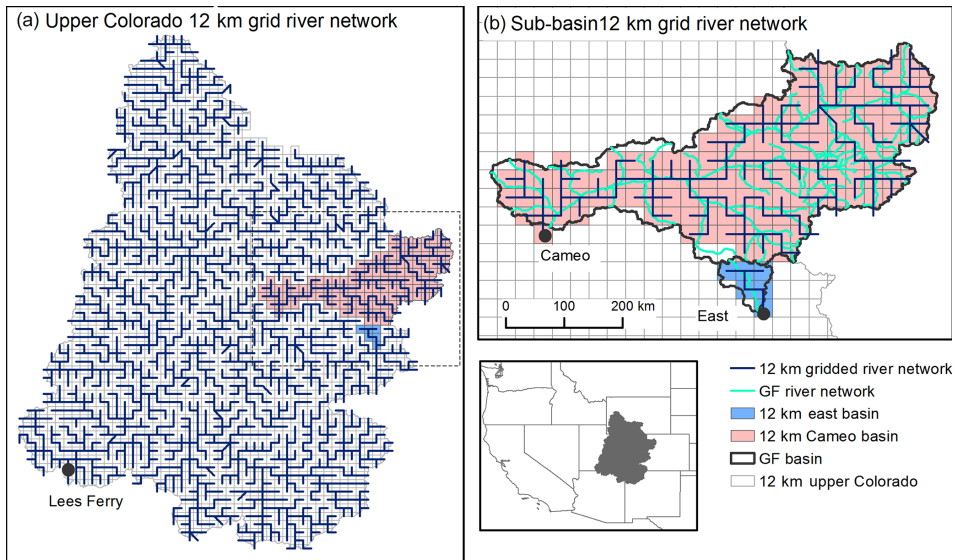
(a) Upper Colorado 12 km grid river network

Lees Ferry

(b) Sub-basin12 km grid river network

Cameo

East

0 100 200 km

12 km gridded river network
GF river network
12 km east basin
12 km Cameo basin
GF basin
12 km upper Colorado